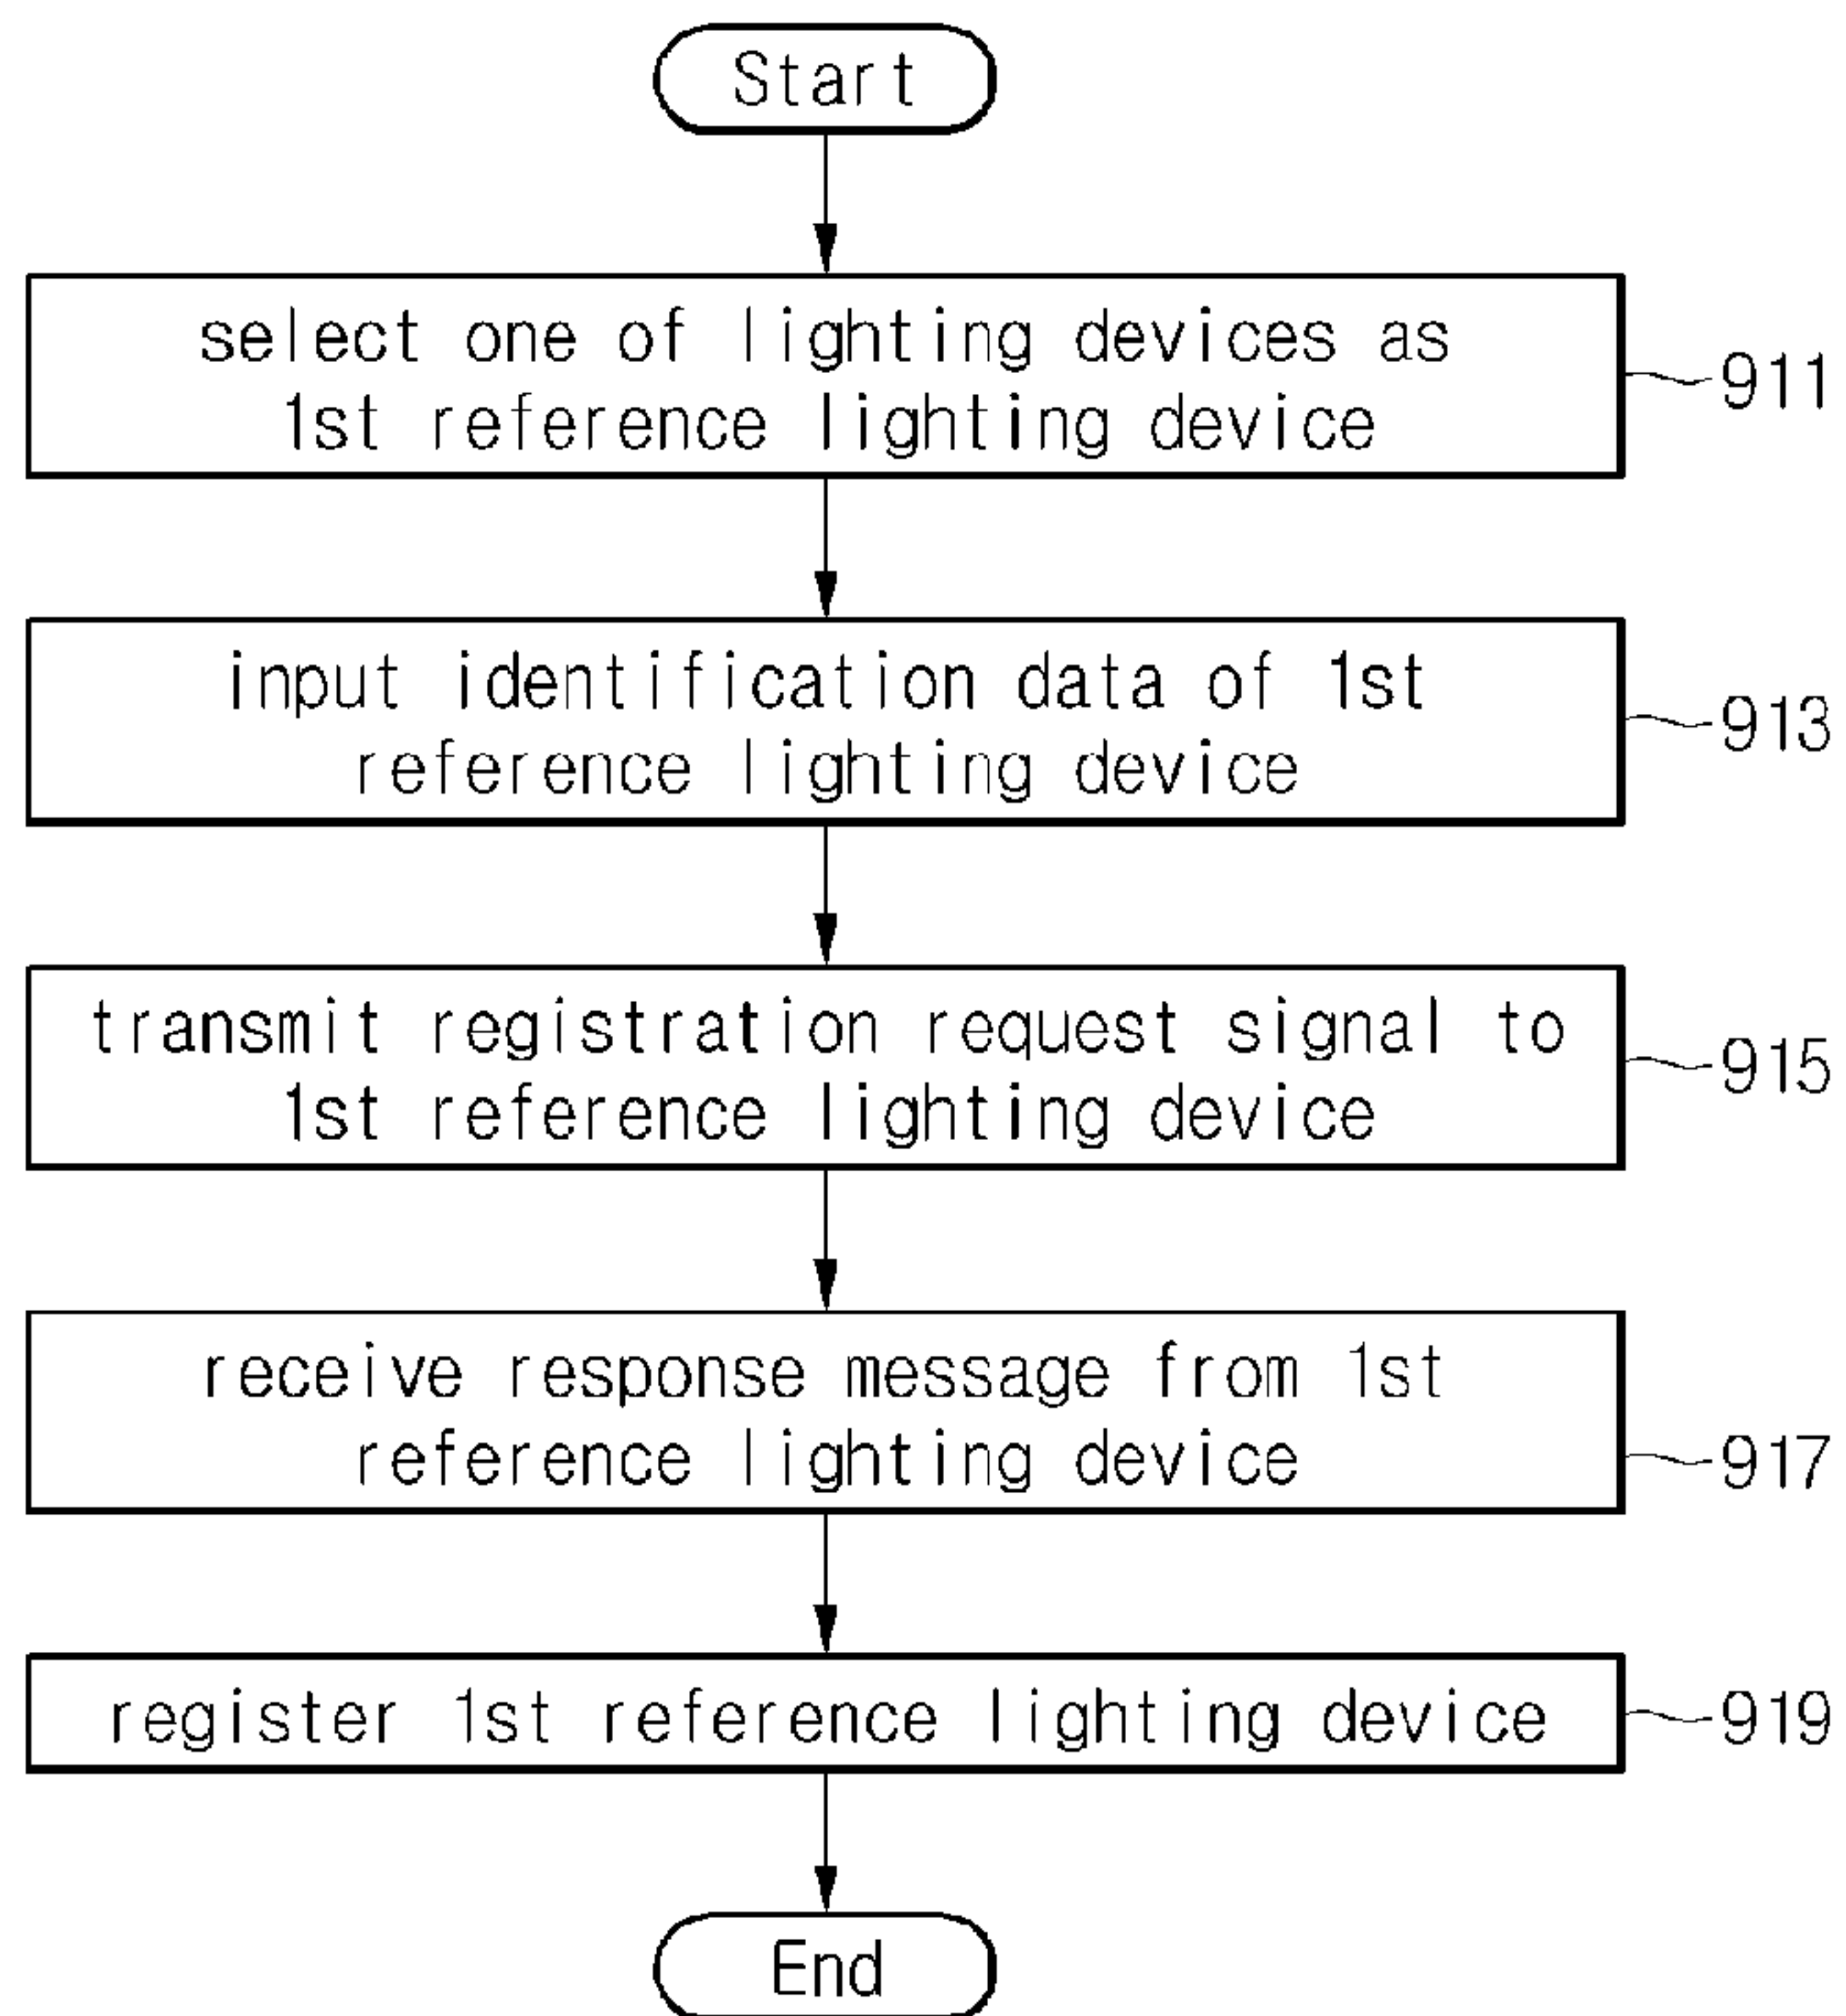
Start

select one of lighting devices as 1st reference lighting device

911

input identification data of 1st reference lighting device

913

transmit registration request signal to 1st reference lighting device

915

receive response message from 1st reference lighting device

917

register 1st reference lighting device

919

End